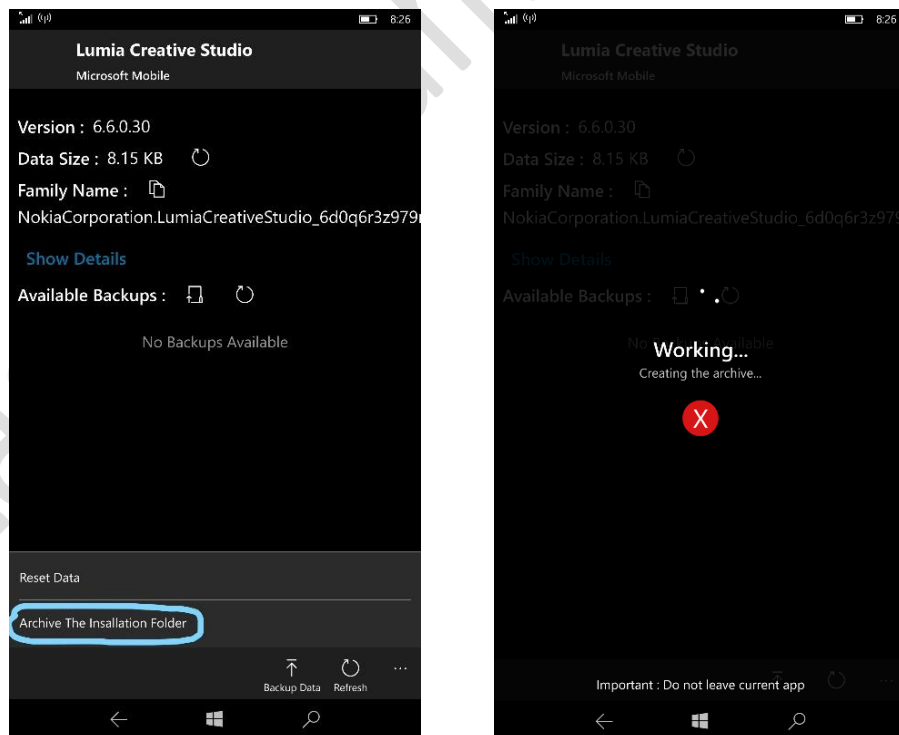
8:26

Lumia Creative Studio
Microsoft Mobile

Version : 6.6.0.30
Data Size : 8.15 KB
Family Name :
NokiaCorporation.LumiaCreativeStudio_6d0q6r3z979r

Show Details

Available Backups :

No Backups Available

Reset Data

Archive The Insallation Folder

Backup Data Refresh ...

8:26

Lumia Creative Studio
Microsoft Mobile

Version : 6.6.0.30
Data Size : 8.15 KB
Family Name :
NokiaCorporation.LumiaCreativeStudio_6d0q6r3z979

Show Details

Available Backups :

No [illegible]ailable

Working...
Creating the archive...

X

Important : Do not leave current app